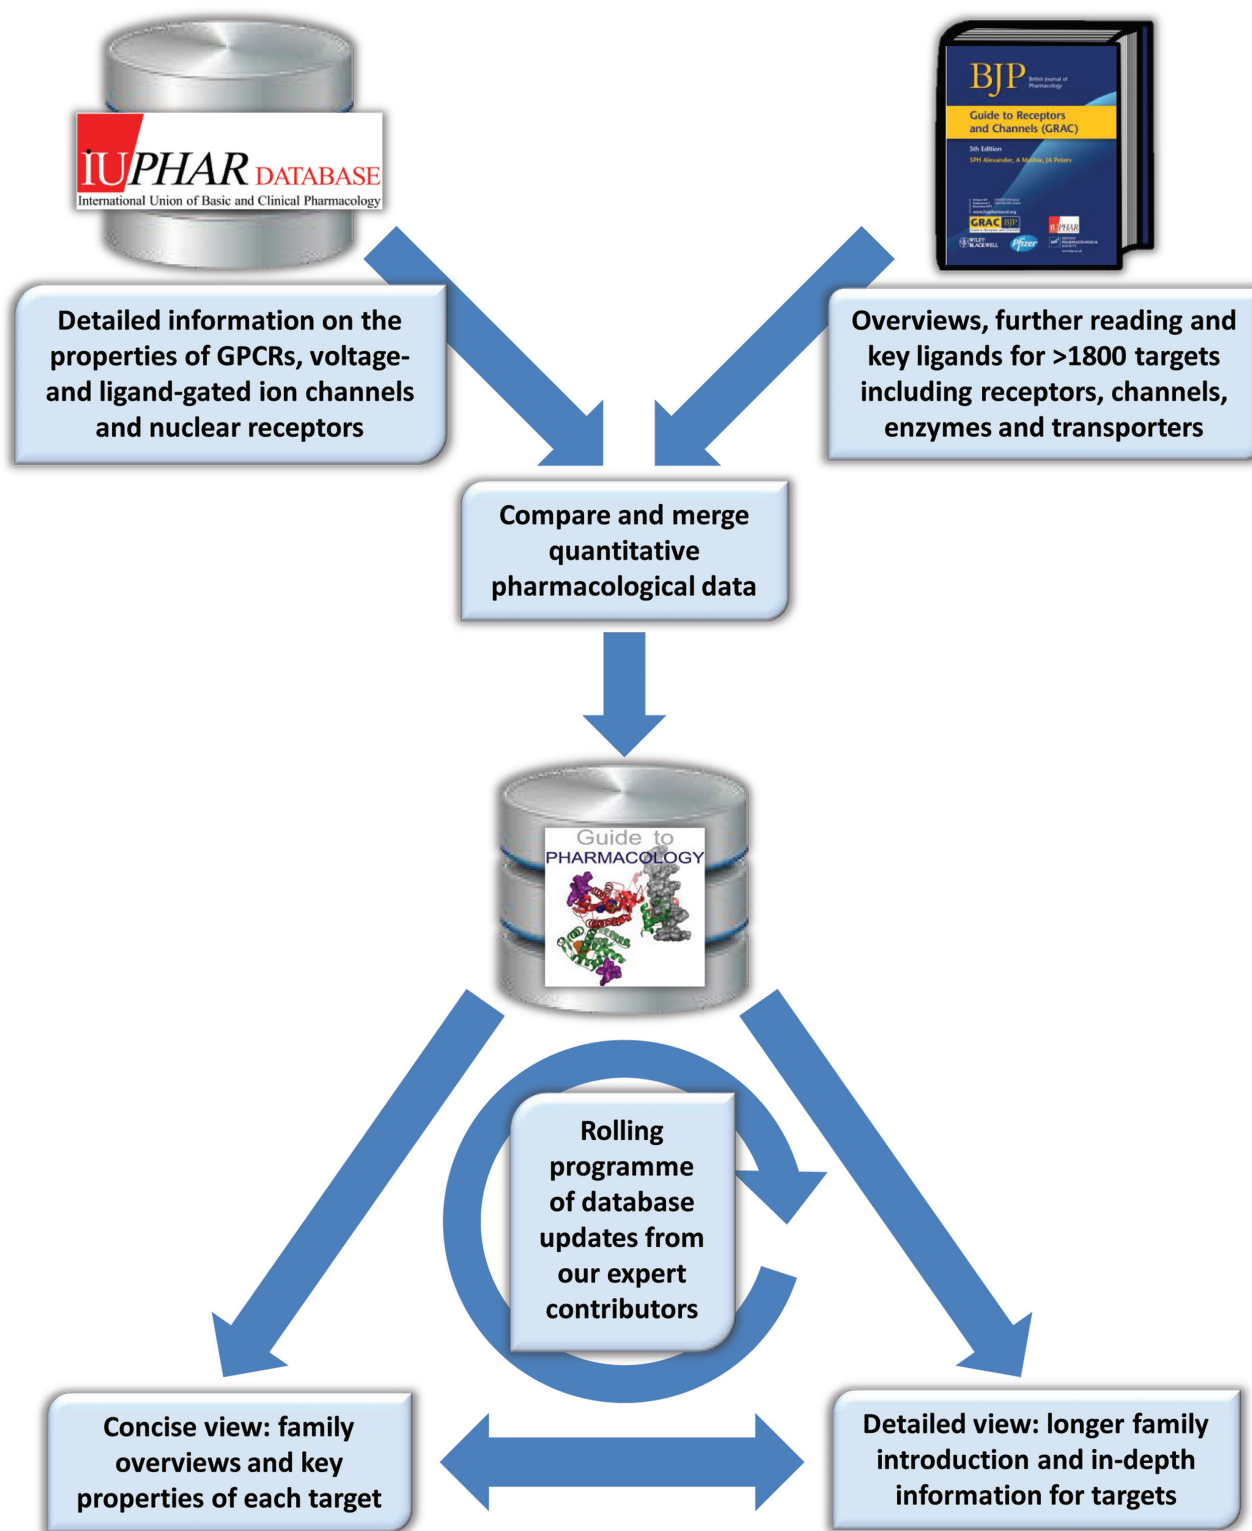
IUPHAR DATABASE
International Union of Basic and Clinical Pharmacology

BJP British Journal of Pharmacology
Guide to Receptors and Channels (GRAC)
5th Edition
SPH Alexander, A Mathie, JA Peters

Detailed information on the properties of GPCRs, voltage- and ligand-gated ion channels and nuclear receptors

Overviews, further reading and key ligands for >1800 targets including receptors, channels, enzymes and transporters

Compare and merge quantitative pharmacological data

Guide to PHARMACOLOGY

Rolling programme of database updates from our expert contributors

Concise view: family overviews and key properties of each target

Detailed view: longer family introduction and in-depth information for targets